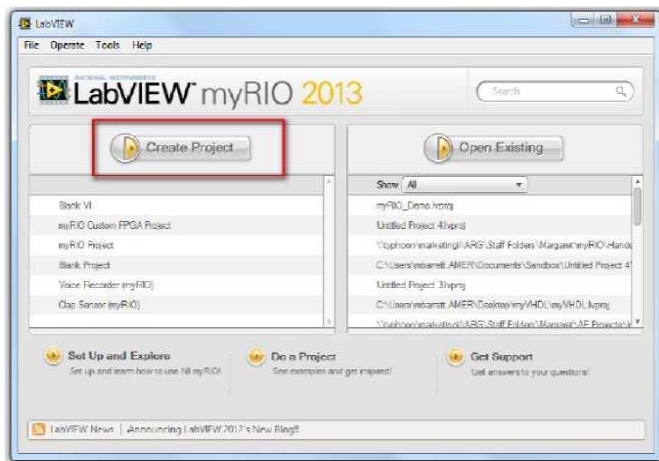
LabVIEW

File Operate Tools Help

NATIONAL INSTRUMENTS

LabVIEW myRIO 2013

Search

Create Project

Open Existing

Blank VI

myRIO Custom FPGA Project

myRIO Project

Blank Project

Voice Recorder (myRIO)

Clap Sensor (myRIO)

Show All

myRIO_Demo.lvproj

Untitled Project 4.lvproj

\\typhoon\marketing\ARG\Staff Folders\Margaret\myRIO\Hands

C:\Users\mbarrett.AMER\Documents\Sandbox\Untitled Project 4

Untitled Project 3.lvproj

C:\Users\mbarrett.AMER\Desktop\myVHDL\myVHDL.lvproj

\\typhoon\marketing\ARG\Staff Folders\Margaret\AE Projects\

Set Up and Explore
Set up and learn how to use fill myRIO!

Do a Project
See examples and get inspired!

Get Support
Get answers to your questions!

LabVIEW News | Announcing LabVIEW 2012's New Blog!!